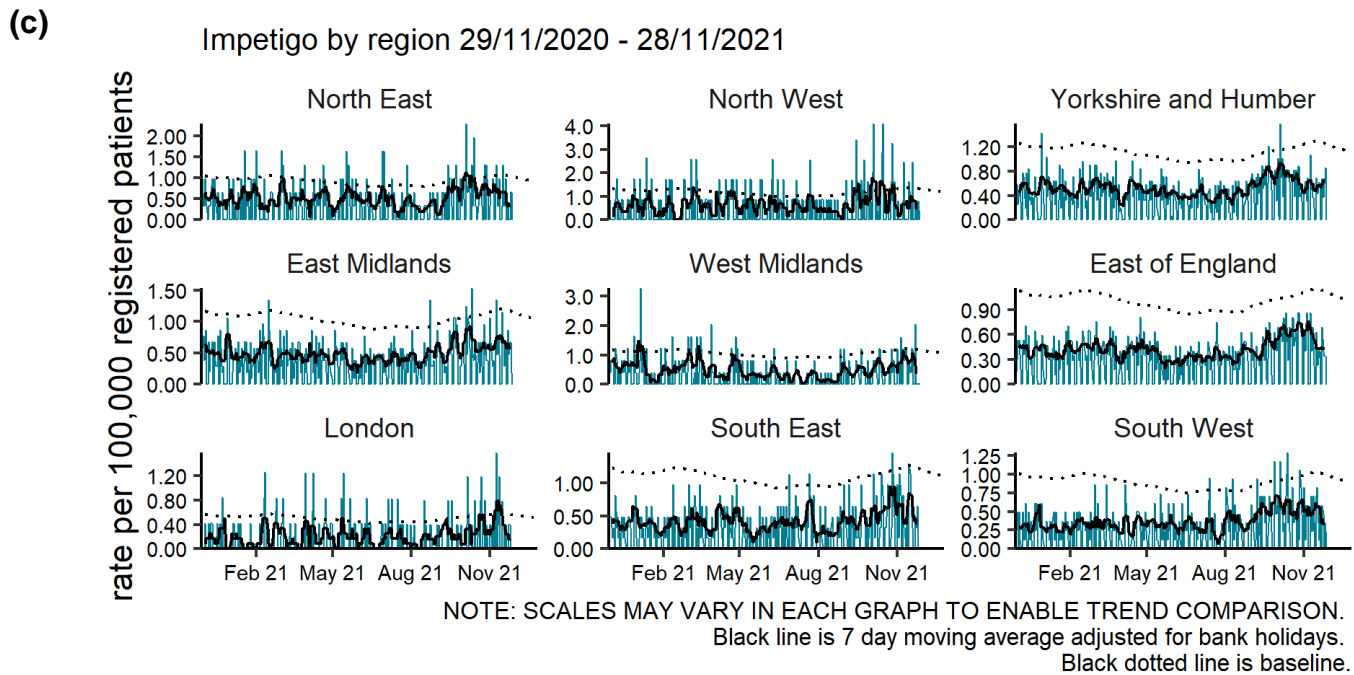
(c)

Impetigo by region 29/11/2020 - 28/11/2021

rate per 100,000 registered patients

North East
2.00
1.50
1.00
0.50
0.00

North West
4.0
3.0
2.0
1.0
0.0

Yorkshire and Humber
1.20
0.80
0.40
0.00

East Midlands
1.50
1.00
0.50
0.00

West Midlands
3.0
2.0
1.0
0.0

East of England
0.90
0.60
0.30
0.00

London
1.20
0.80
0.40
0.00
Feb 21 May 21 Aug 21 Nov 21

South East
1.00
0.50
0.00
Feb 21 May 21 Aug 21 Nov 21

South West
1.25
1.00
0.75
0.50
0.25
0.00
Feb 21 May 21 Aug 21 Nov 21

NOTE: SCALES MAY VARY IN EACH GRAPH TO ENABLE TREND COMPARISON.
Black line is 7 day moving average adjusted for bank holidays.
Black dotted line is baseline.